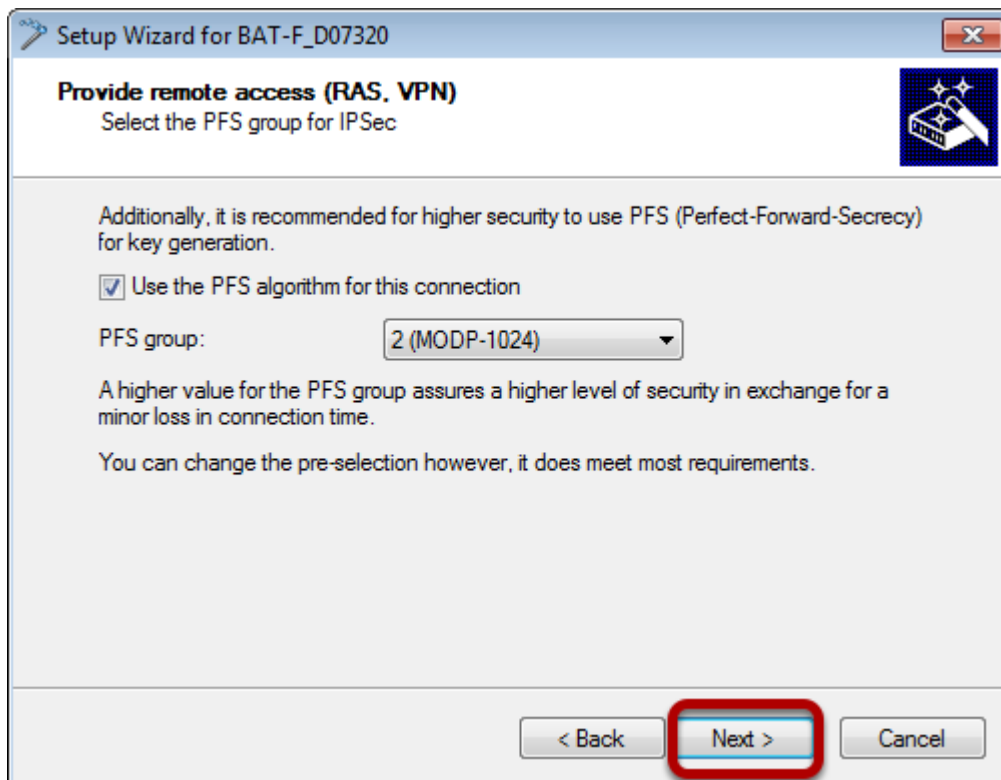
Setup Wizard for BAT-F_D07320

Provide remote access (RAS, VPN)
Select the PFS group for IPSec

Additionally, it is recommended for higher security to use PFS (Perfect-Forward-Secrecy) for key generation.

Use the PFS algorithm for this connection

PFS group: 2 (MODP-1024)

A higher value for the PFS group assures a higher level of security in exchange for a minor loss in connection time.

You can change the pre-selection however, it does meet most requirements.

< Back Next > Cancel